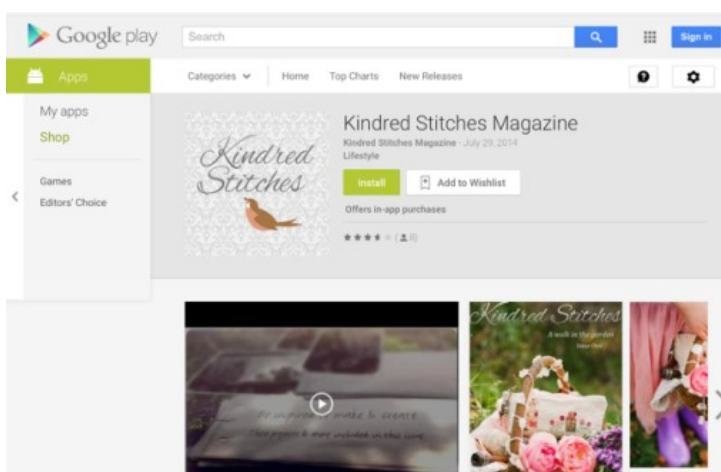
Google play

Search

Sign in

Apps

Categories

Home

Top Charts

New Releases

My apps

Shop

Games

Editors' Choice

Kindred Stitches

Kindred Stitches Magazine

Kindred Stitches Magazine · July 29, 2014

Lifestyle

Install

Add to Wishlist

Offers in-app purchases

Kindred Stitches

A walk in the garden

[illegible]